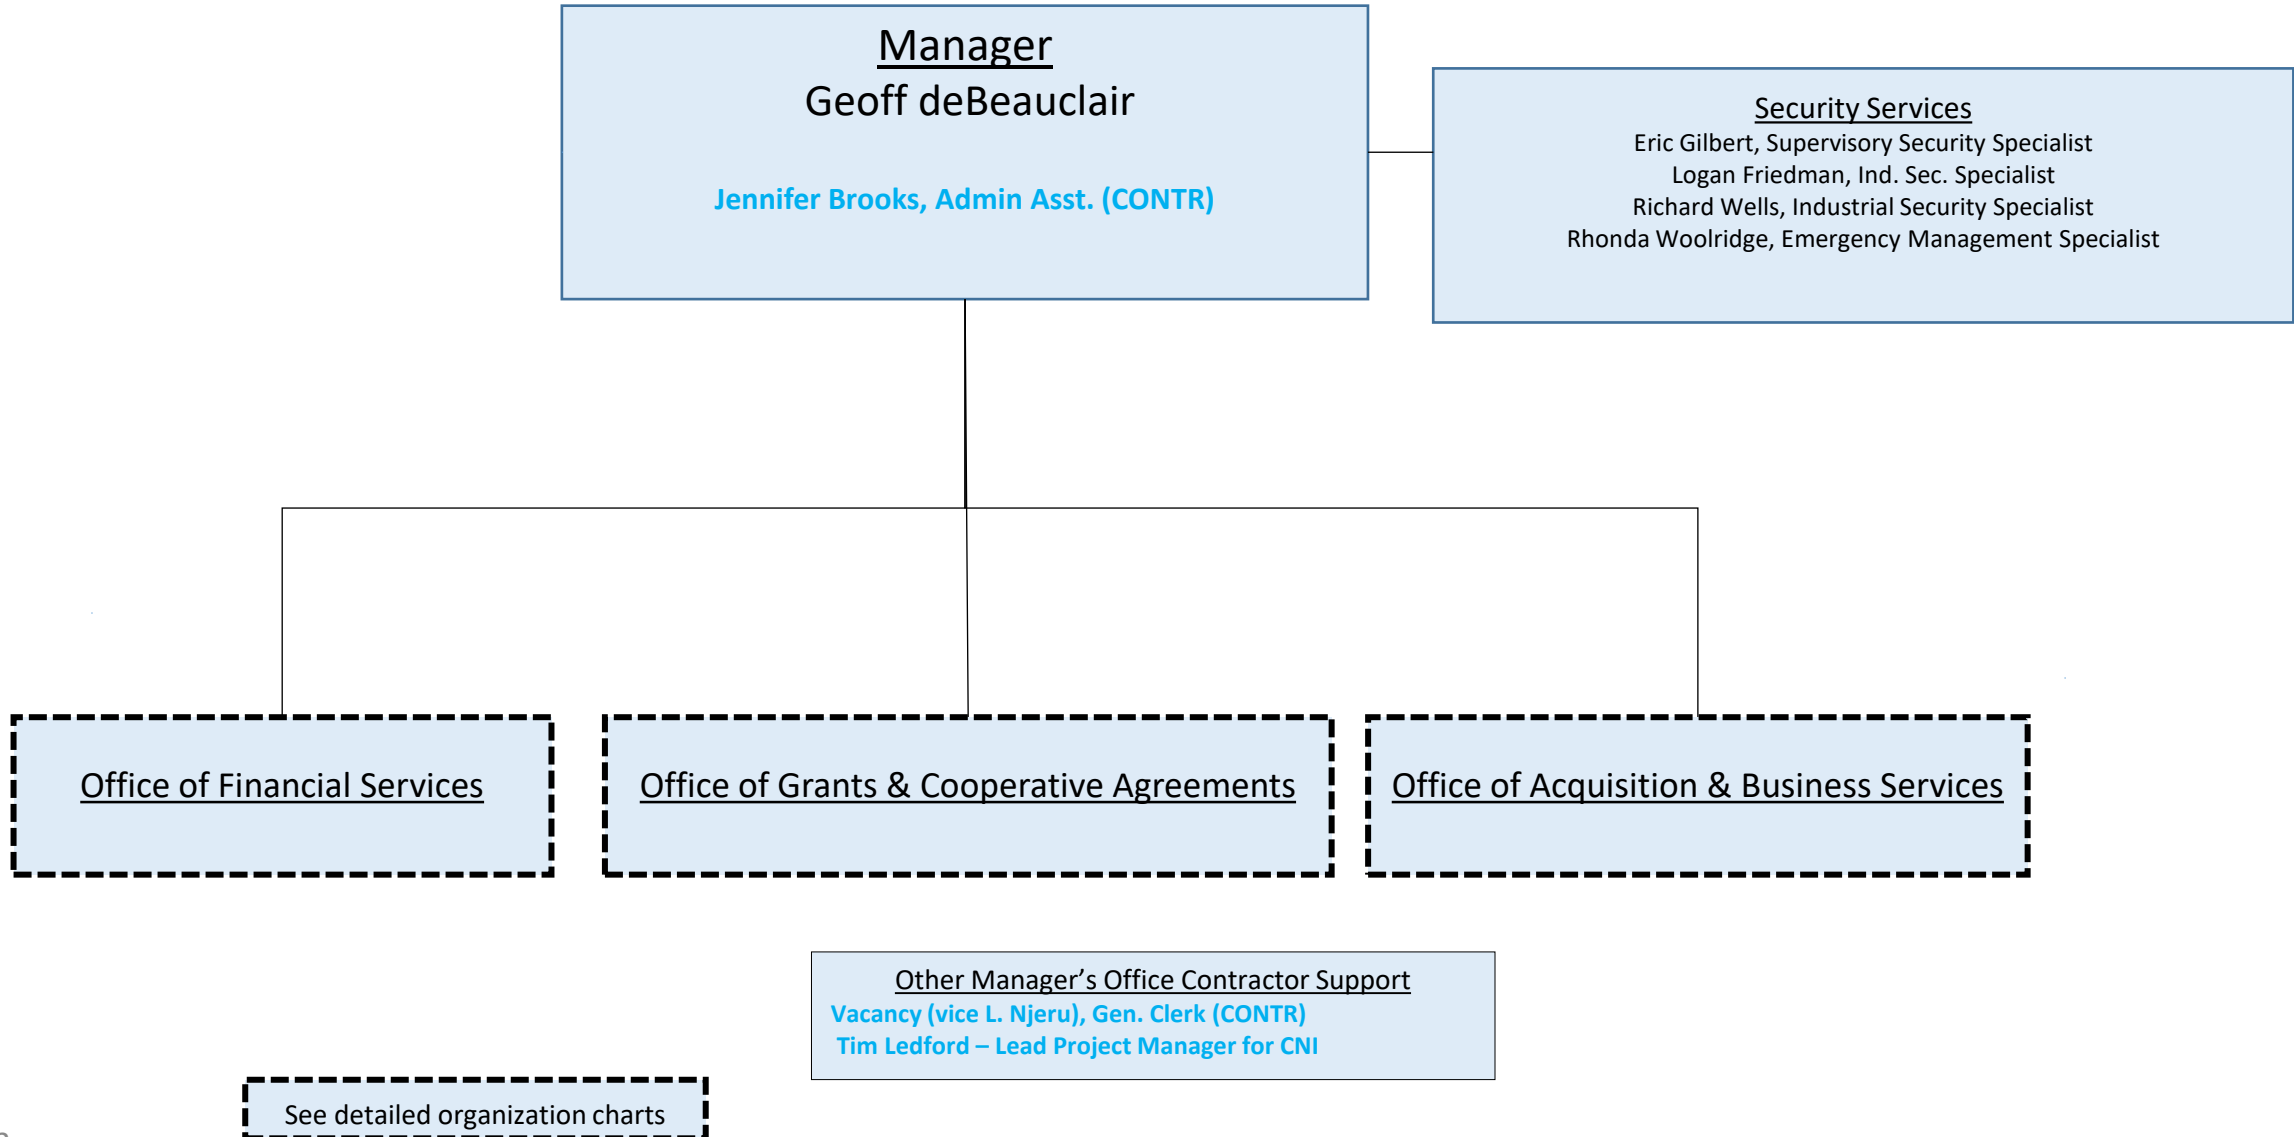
Manager
Geoff deBeauclair

Jennifer Brooks, Admin Asst. (CONTR)

Security Services
Eric Gilbert, Supervisory Security Specialist
Logan Friedman, Ind. Sec. Specialist
Richard Wells, Industrial Security Specialist
Rhonda Woolridge, Emergency Management Specialist

Office of Financial Services

Office of Grants & Cooperative Agreements

Office of Acquisition & Business Services

Other Manager's Office Contractor Support
Vacancy (vice L. Njeru), Gen. Clerk (CONTR)
Tim Ledford – Lead Project Manager for CNI

See detailed organization charts